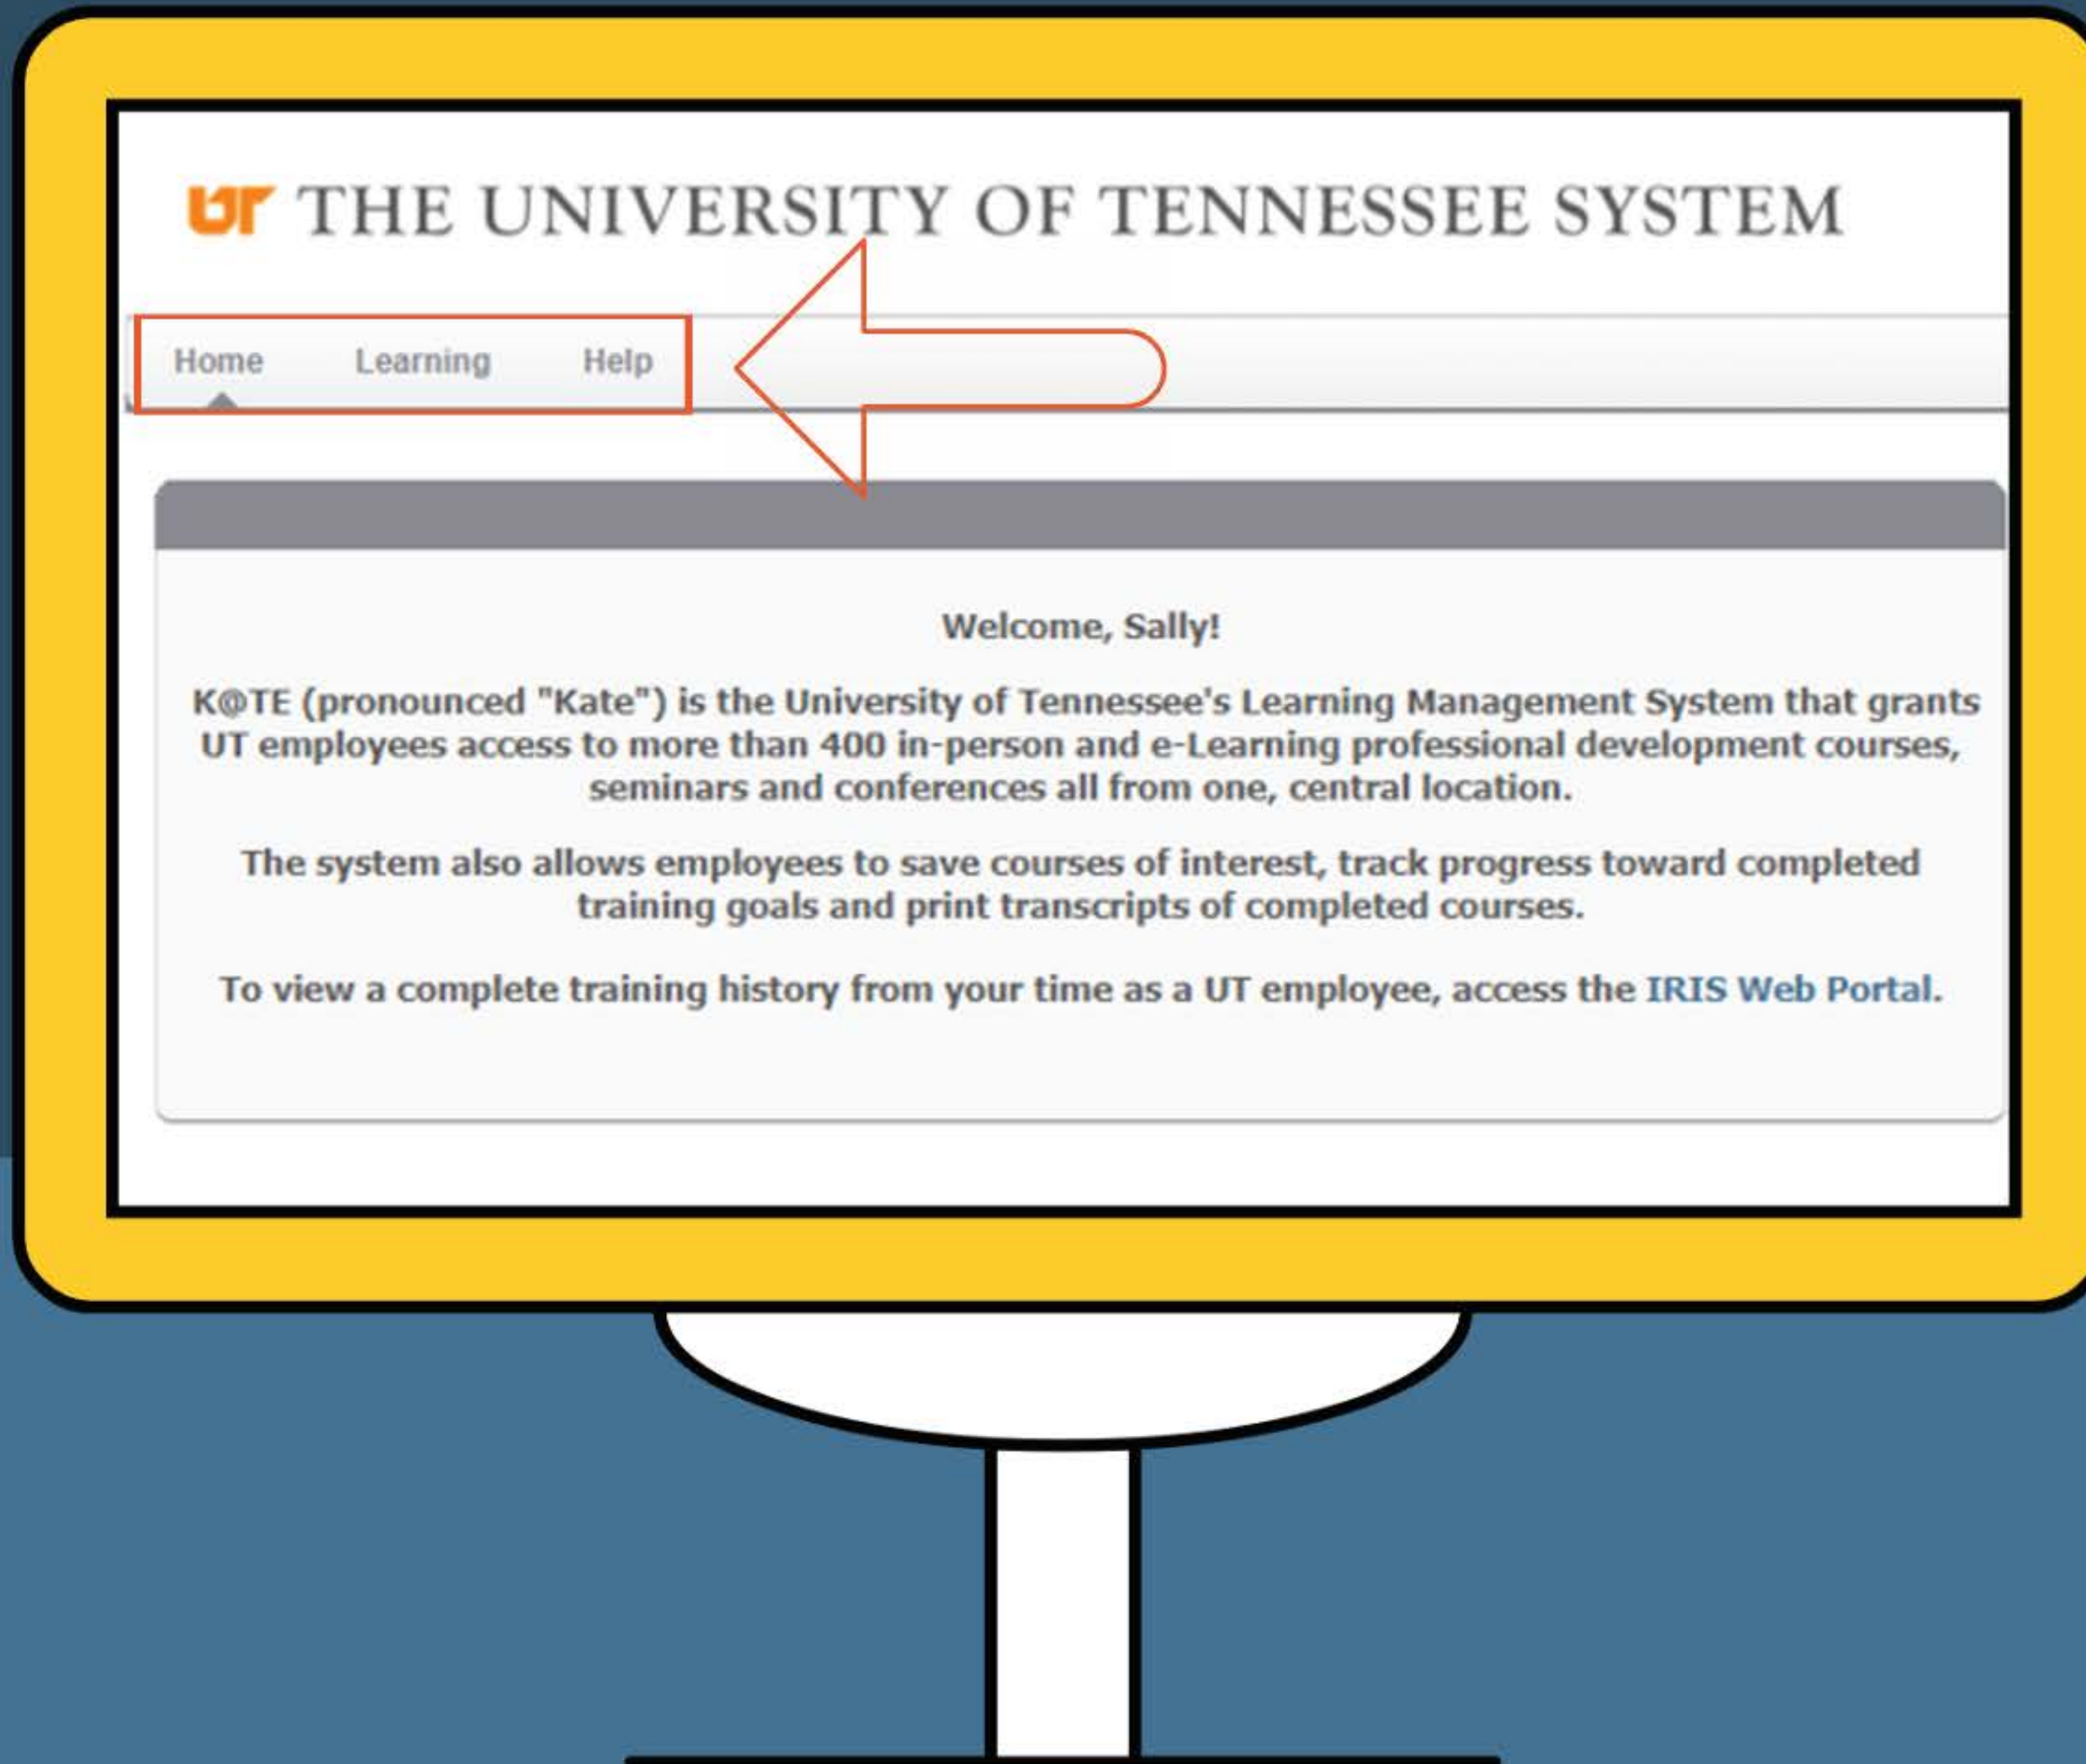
UT THE UNIVERSITY OF TENNESSEE SYSTEM

Home Learning Help

Welcome, Sally!

K@TE (pronounced "Kate") is the University of Tennessee's Learning Management System that grants UT employees access to more than 400 in-person and e-Learning professional development courses, seminars and conferences all from one, central location.

The system also allows employees to save courses of interest, track progress toward completed training goals and print transcripts of completed courses.

To view a complete training history from your time as a UT employee, access the IRIS Web Portal.